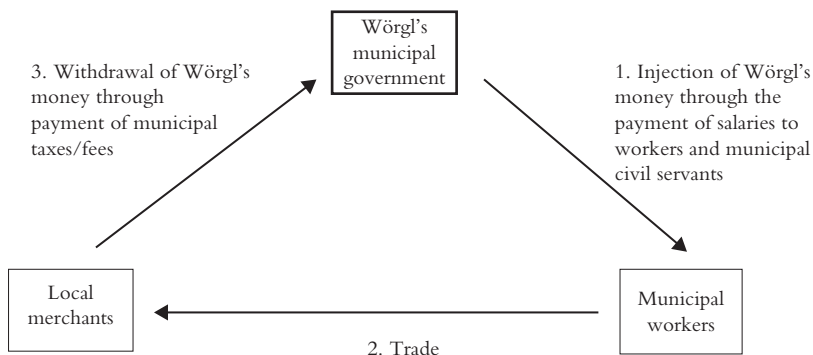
Wörgl's municipal government

3. Withdrawal of Wörgl's money through payment of municipal taxes/fees

1. Injection of Wörgl's money through the payment of salaries to workers and municipal civil servants

Local merchants

Municipal workers

2. Trade